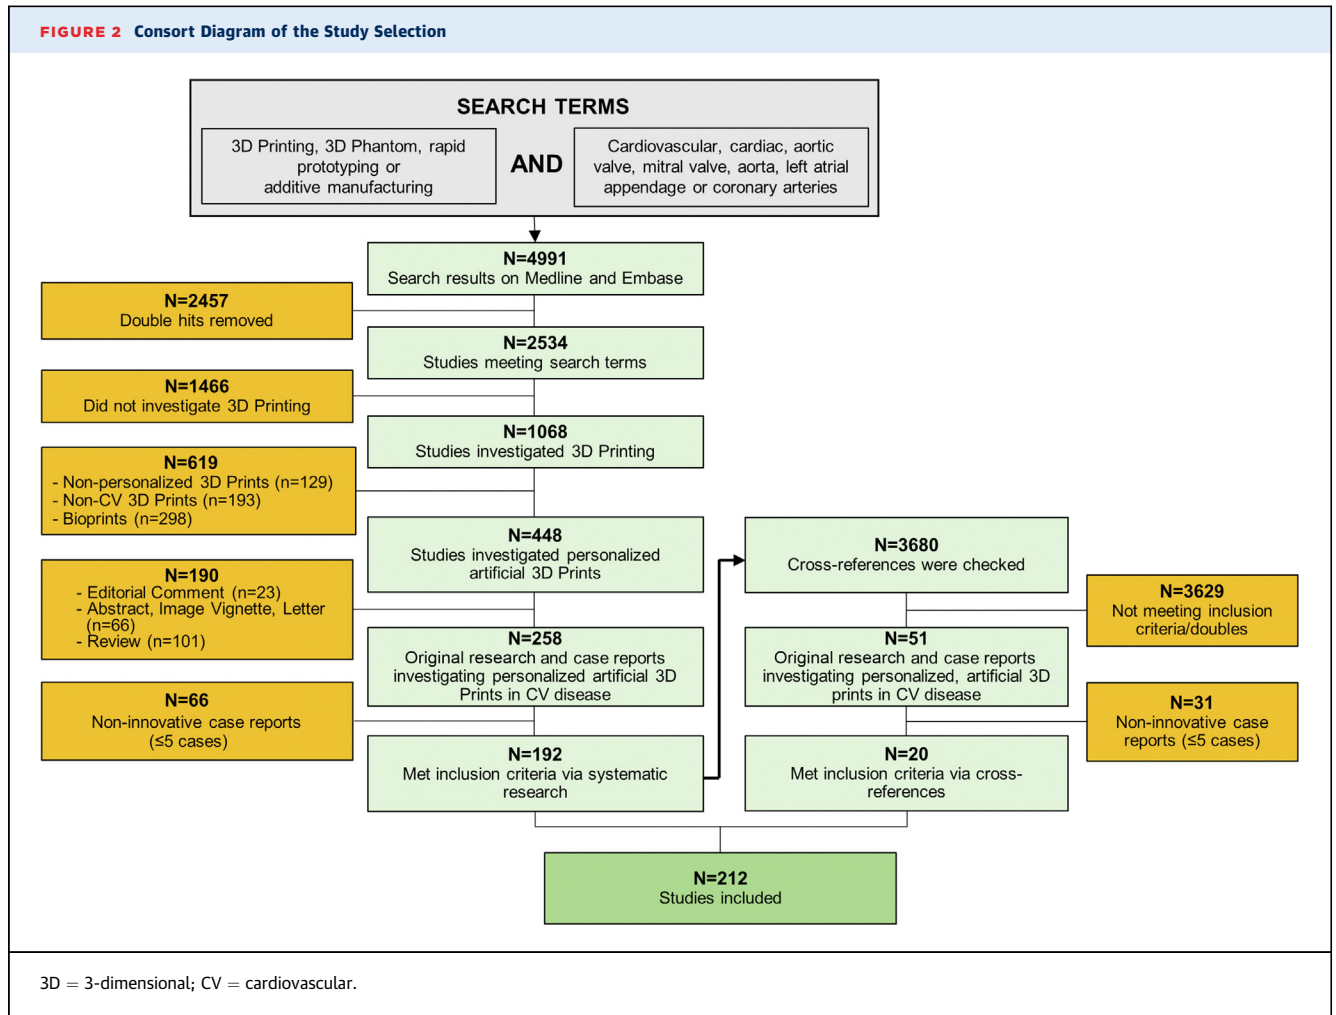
FIGURE 2 Consort Diagram of the Study Selection

SEARCH TERMS

3D Printing, 3D Phantom, rapid prototyping or additive manufacturing

AND

Cardiovascular, cardiac, aortic valve, mitral valve, aorta, left atrial appendage or coronary arteries

N=4991
Search results on Medline and Embase

N=2457
Double hits removed

N=2534
Studies meeting search terms

N=1466
Did not investigate 3D Printing

N=1068
Studies investigated 3D Printing

N=619
- Non-personalized 3D Prints (n=129)
- Non-CV 3D Prints (n=193)
- Bioprints (n=298)

N=448
Studies investigated personalized artificial 3D Prints

N=190
- Editorial Comment (n=23)
- Abstract, Image Vignette, Letter (n=66)
- Review (n=101)

N=258
Original research and case reports investigating personalized artificial 3D Prints in CV disease

N=66
Non-innovative case reports (≤5 cases)

N=192
Met inclusion criteria via systematic research

N=3680
Cross-references were checked

N=3629
Not meeting inclusion criteria/doubles

N=51
Original research and case reports investigating personalized, artificial 3D prints in CV disease

N=31
Non-innovative case reports (≤5 cases)

N=20
Met inclusion criteria via cross-references

N=212
Studies included

3D = 3-dimensional; CV = cardiovascular.